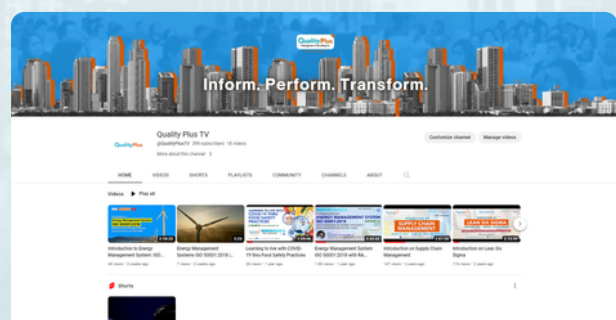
Quality Plus

Inform. Perform. Transform.

Quality Plus

Quality Plus TV

@QualityPlusTV 209 subscribers 18 videos

More about this channel >

Customize channel

Manage videos

HOME

VIDEOS

SHORTS

PLAYLISTS

COMMUNITY

CHANNELS

ABOUT

Videos

Play all

Introduction to Energy Management System: ISO...

Energy Management Systems ISO 50001:2018 I...

Learning to live with COVID-19 thru Food Safety Practices

Energy Management System ISO 50001:2018 with Ral...

Introduction on Supply Chain Management

Introduction on Lean Six Sigma

SUPPLY CHAIN MANAGEMENT

LEAN SIX SIGMA

ENERGY MANAGEMENT SYSTEM ISO 50001:2018

Shorts